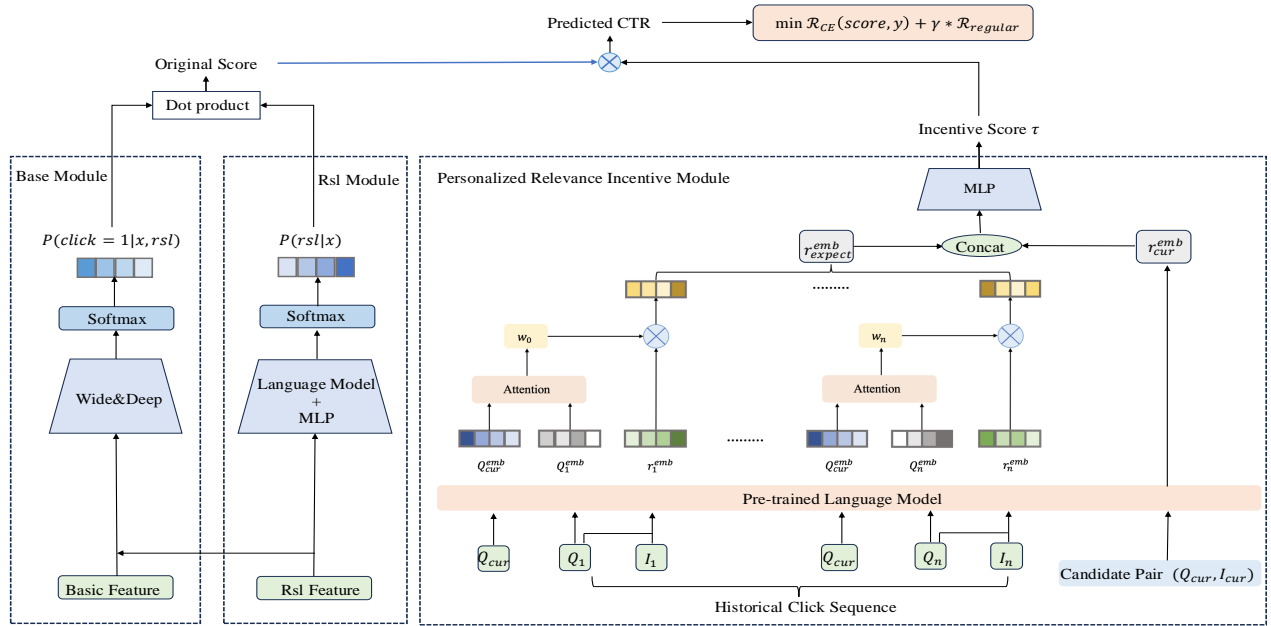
Predicted CTR

$\min \mathcal{R}_{CE}(score, y) + \gamma * \mathcal{R}_{regular}$

Original Score

Dot product

Incentive Score $\tau$

Base Module

Rsl Module

Personalized Relevance Incentive Module

MLP

$P(click = 1|x, rsl)$

$P(rsl|x)$

$r_{expect}^{emb}$

Concat

$r_{cur}^{emb}$

Softmax

Softmax

........

$w_0$

$w_n$

Wide&Deep

Language Model + MLP

Attention

Attention

........

$Q_{cur}^{emb}$ $Q_1^{emb}$ $r_1^{emb}$

$Q_{cur}^{emb}$ $Q_n^{emb}$ $r_n^{emb}$

Pre-trained Language Model

$Q_{cur}$ $Q_1$ $I_1$

$Q_{cur}$ $Q_n$ $I_n$

Candidate Pair $(Q_{cur}, I_{cur})$

Basic Feature

Rsl Feature

Historical Click Sequence